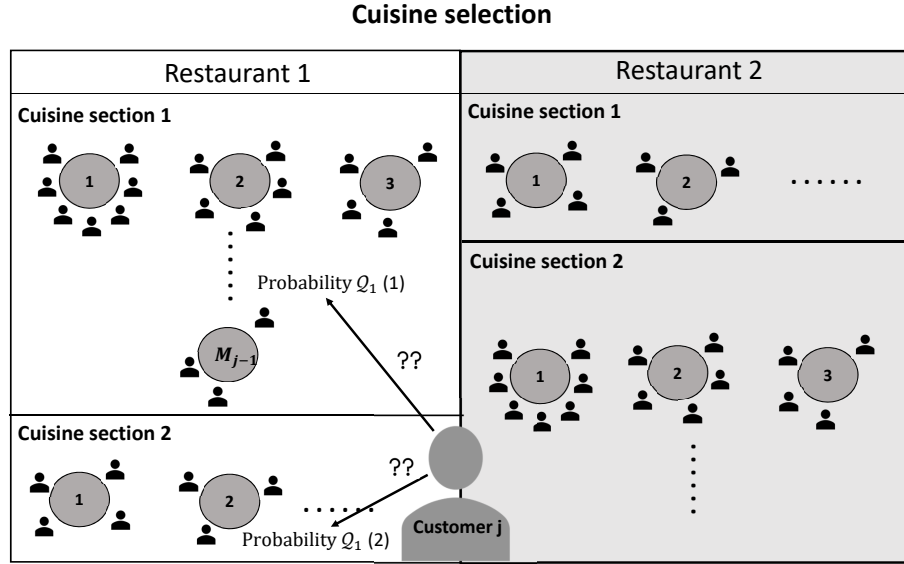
Cuisine selection

Restaurant 1

Cuisine section 1

1

2

3

Probability $Q_1$ (1)

$M_{j-1}$

??

Cuisine section 2

1

2

......

??

Probability $Q_1$ (2)

Customer j

Restaurant 2

Cuisine section 1

1

2

......

Cuisine section 2

1

2

3